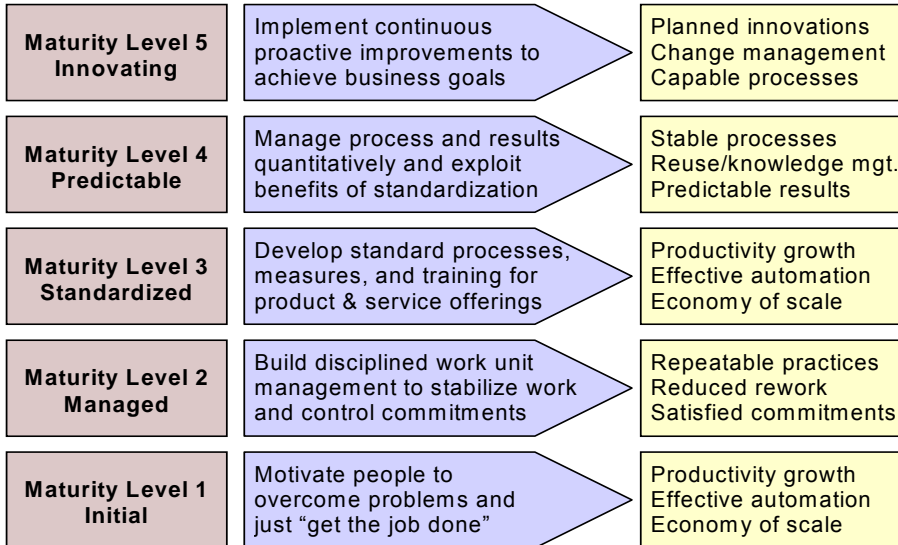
Maturity Level 5
Innovating

Implement continuous proactive improvements to achieve business goals

Planned innovations
Change management
Capable processes

Maturity Level 4
Predictable

Manage process and results quantitatively and exploit benefits of standardization

Stable processes
Reuse/knowledge mgt.
Predictable results

Maturity Level 3
Standardized

Develop standard processes, measures, and training for product & service offerings

Productivity growth
Effective automation
Economy of scale

Maturity Level 2
Managed

Build disciplined work unit management to stabilize work and control commitments

Repeatable practices
Reduced rework
Satisfied commitments

Maturity Level 1
Initial

Motivate people to overcome problems and just “get the job done”

Productivity growth
Effective automation
Economy of scale